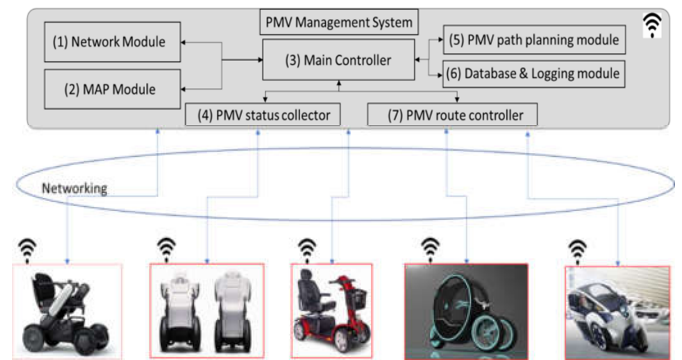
PMV Management System

(1) Network Module

(2) MAP Module

(3) Main Controller

(5) PMV path planning module

(6) Database & Logging module

(4) PMV status collector

(7) PMV route controller

Networking